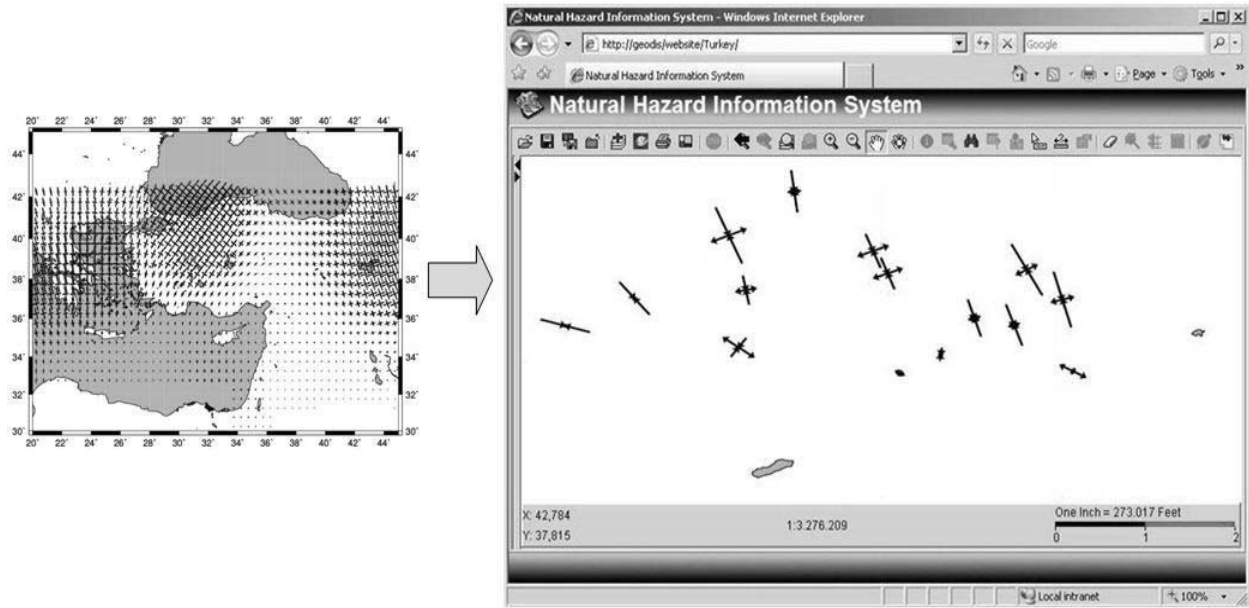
20° 22° 24° 26° 28° 30° 32° 34° 36° 38° 40° 42° 44°

44° 42° 40° 38° 36° 34° 32° 30°

44° 42° 40° 38° 36° 34° 32° 30°

20° 22° 24° 26° 28° 30° 32° 34° 36° 38° 40° 42° 44°

Natural Hazard Information System - Windows Internet Explorer

http://geodis/website/Turkey/

Google

Natural Hazard Information System

Page Tools

Natural Hazard Information System

X: 42,784
Y: 37,815

1:3.276.209

One Inch = 273.017 Feet
0 1 2

Local intranet

100%